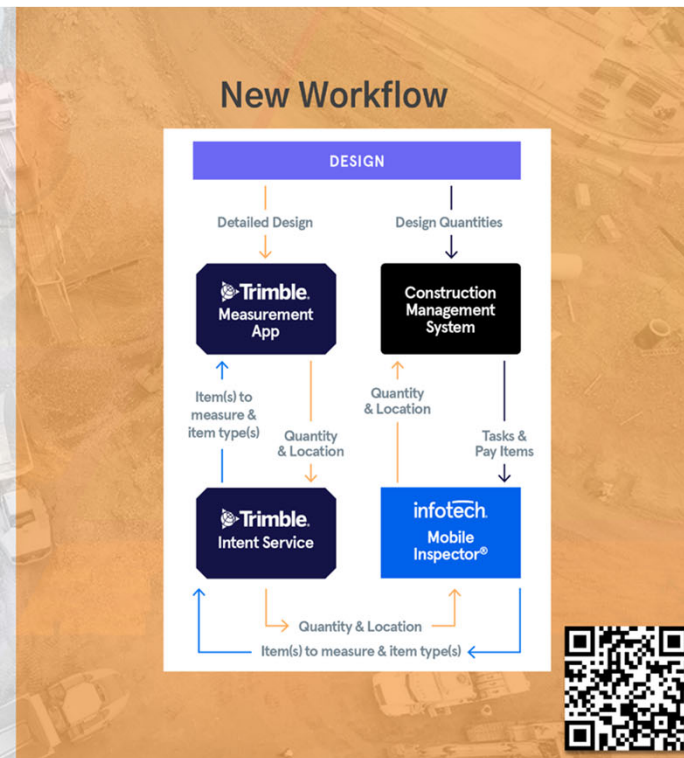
New Workflow

DESIGN

Detailed Design

Design Quantities

Trimble.
Measurement App

Construction Management System

Item(s) to measure & item type(s)

Quantity & Location

Quantity & Location

Tasks & Pay Items

Trimble.
Intent Service

infotech.
Mobile Inspector®

Quantity & Location

Item(s) to measure & item type(s)